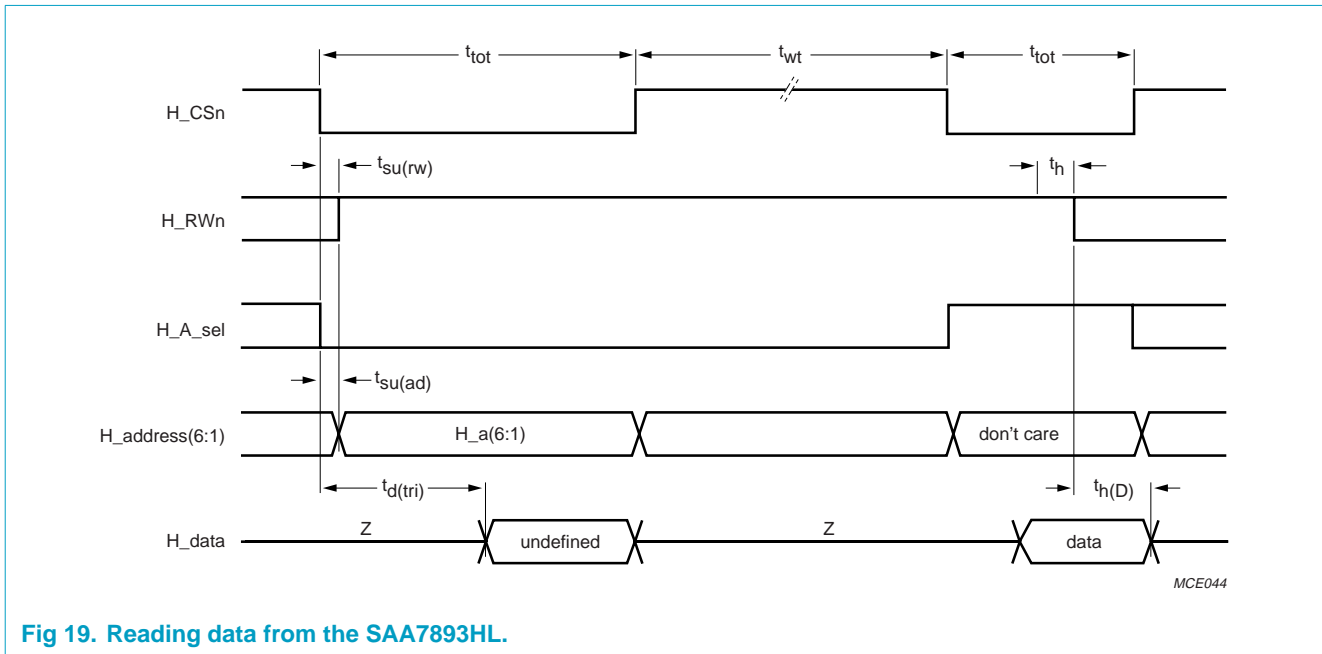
$t_{tot}$ $t_{wt}$ $t_{tot}$

H_CSn

$t_{su(rw)}$ $t_h$

H_RWn

H_A_sel

$t_{su(ad)}$

H_address(6:1) H_a(6:1) don't care

$t_{d(tri)}$ $t_{h(D)}$

H_data Z undefined Z data

MCE044

Fig 19. Reading data from the SAA7893HL.